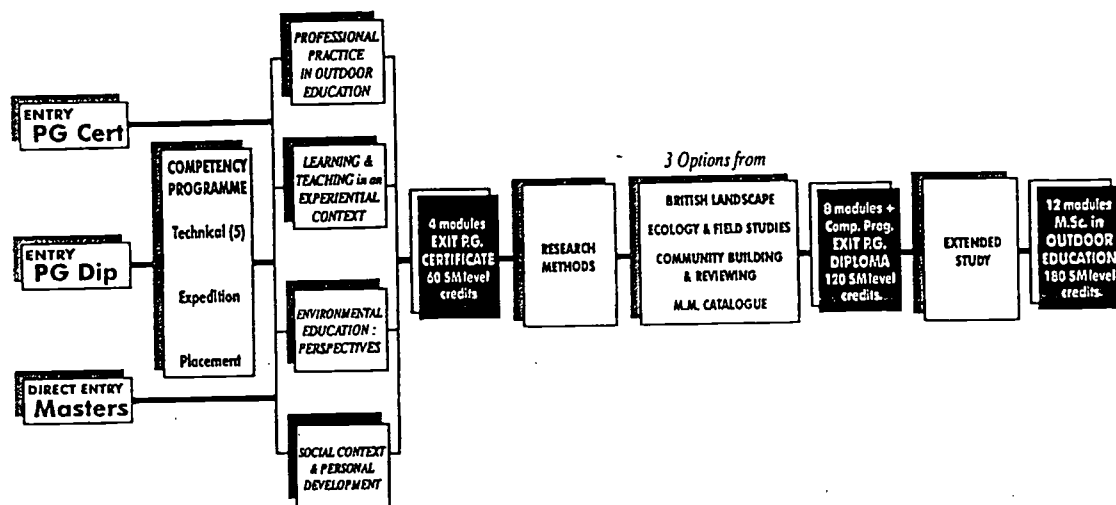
ENTRY
PG Cert

ENTRY
PG Dip

DIRECT ENTRY
Masters

COMPETENCY PROGRAMME

Technical (5)

Expedition

Placement

PROFESSIONAL PRACTICE IN OUTDOOR EDUCATION

LEARNING & TEACHING in an EXPERIENTIAL CONTEXT

ENVIRONMENTAL EDUCATION: PERSPECTIVES

SOCIAL CONTEXT & PERSONAL DEVELOPMENT

4 modules
EXIT P.G. CERTIFICATE
60 SM level credits

RESEARCH METHODS

3 Options from

BRITISH LANDSCAPE

ECOLOGY & FIELD STUDIES

COMMUNITY BUILDING & REVIEWING

M.M. CATALOGUE

8 modules + Comp. Prog.
EXIT P.G. DIPLOMA
120 SM level credits.

EXTENDED STUDY

12 modules
M.Sc. in OUTDOOR EDUCATION
180 SM level credits.